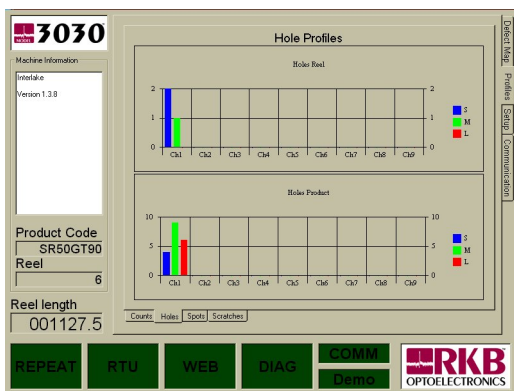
MODEL 3030

Machine Information

Interlake

Version 1.3.8

Product Code

SR50GT90

Reel

6

Reel length

001127.5

Hole Profiles

Holes Reel

2
1
0

2
1
0

Ch1 Ch2 Ch3 Ch4 Ch5 Ch6 Ch7 Ch8 Ch9

S
M
L

Holes Product

10
5
0

10
5
0

Ch1 Ch2 Ch3 Ch4 Ch5 Ch6 Ch7 Ch8 Ch9

S
M
L

Counts Holes Spots Scratches

Defect Map Profiles Setup Communication

REPEAT RTU WEB DIAG COMM Demo

RKB OPTOELECTRONICS